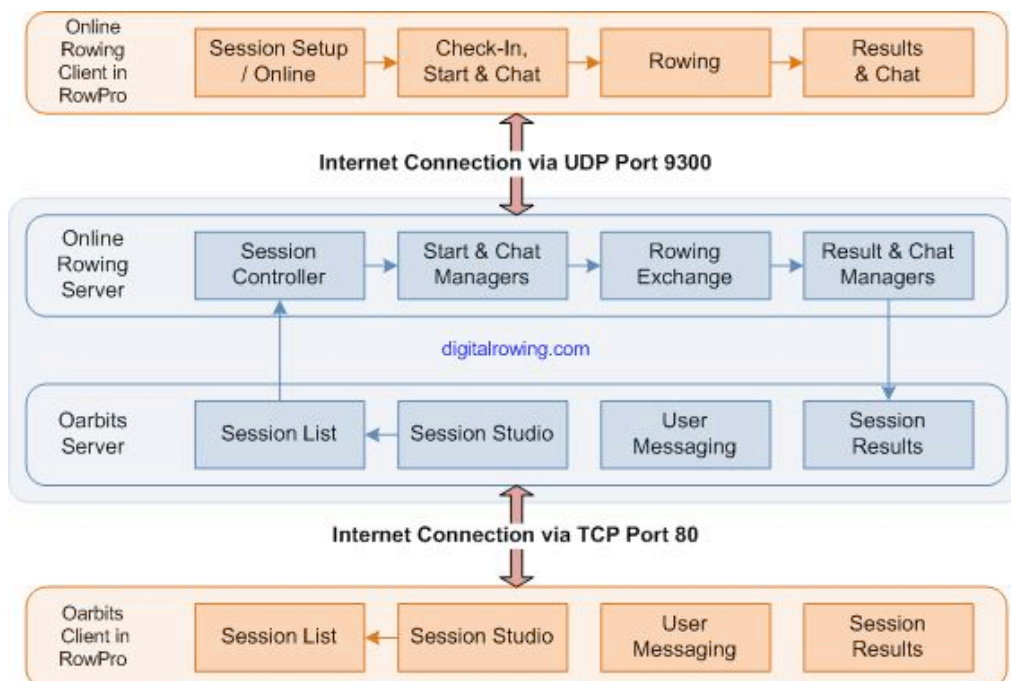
Online Rowing Client in RowPro

Session Setup / Online

Check-In, Start & Chat

Rowing

Results & Chat

Internet Connection via UDP Port 9300

Online Rowing Server

Session Controller

Start & Chat Managers

Rowing Exchange

Result & Chat Managers

digitalrowing.com

Oarbits Server

Session List

Session Studio

User Messaging

Session Results

Internet Connection via TCP Port 80

Oarbits Client in RowPro

Session List

Session Studio

User Messaging

Session Results